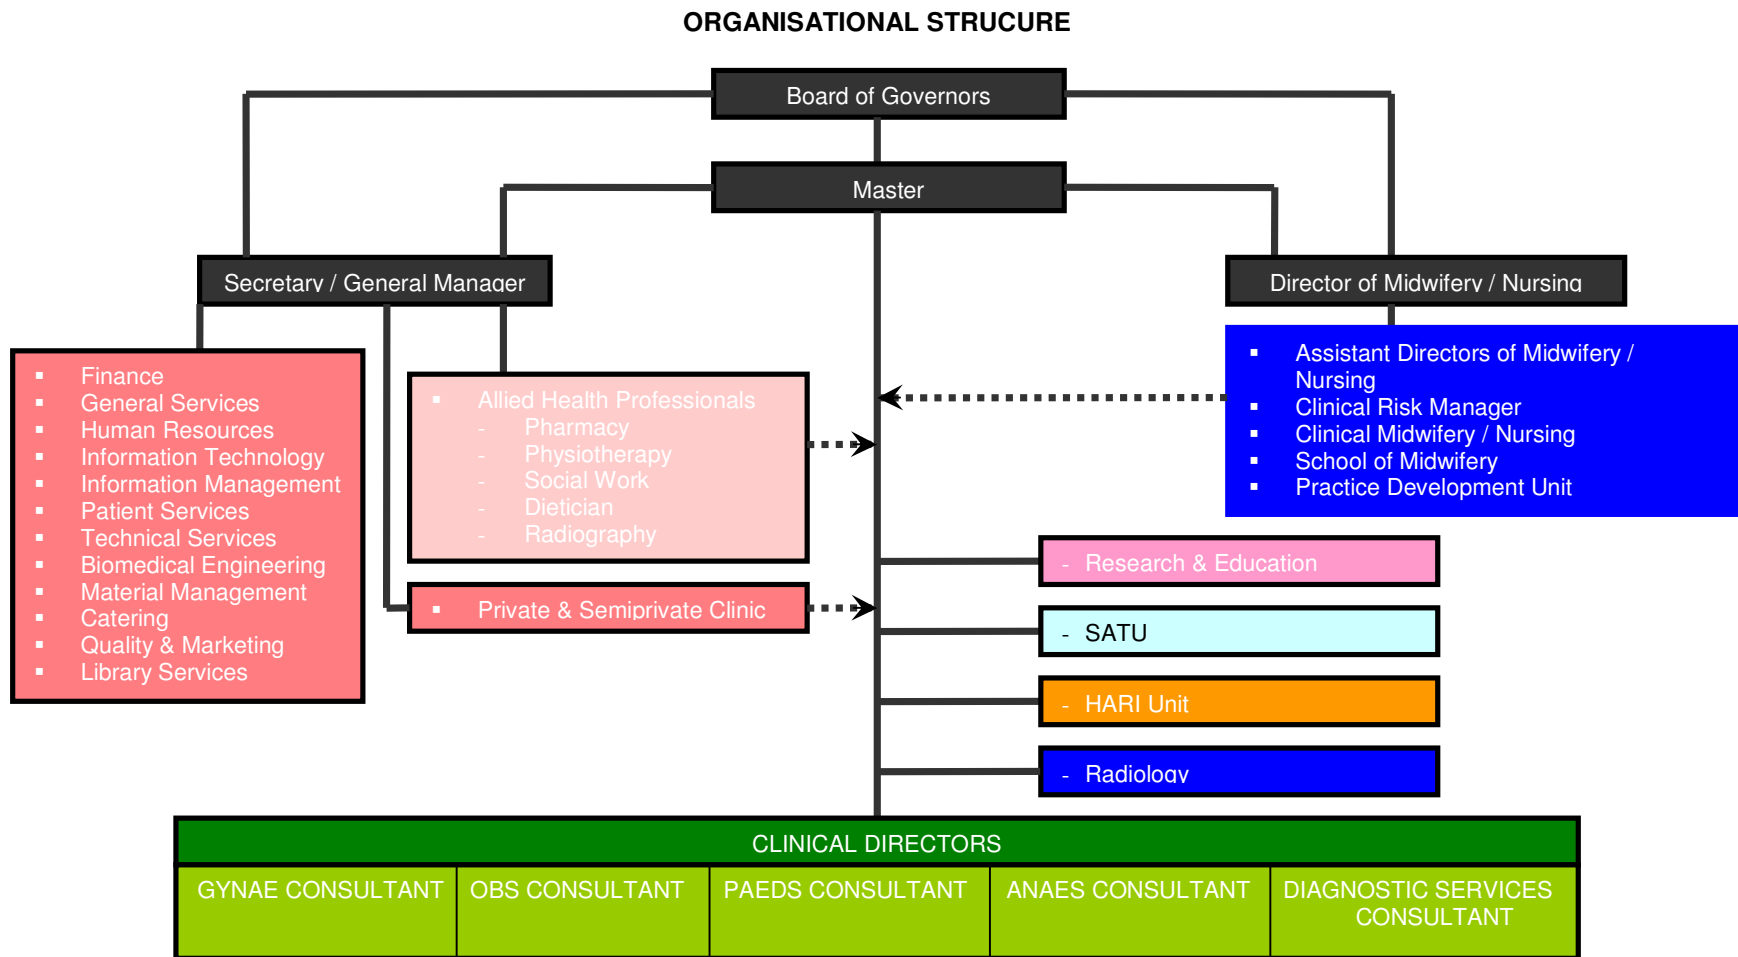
ORGANISATIONAL STRUCURE

Board of Governors

Master

Secretary / General Manager

Director of Midwifery / Nursing

- Finance
- General Services
- Human Resources
- Information Technology
- Information Management
- Patient Services
- Technical Services
- Biomedical Engineering
- Material Management
- Catering
- Quality & Marketing
- Library Services

- Allied Health Professionals
  - Pharmacy
  - Physiotherapy
  - Social Work
  - Dietician
  - Radiography

- Private & Semiprivate Clinic

- Assistant Directors of Midwifery / Nursing
- Clinical Risk Manager
- Clinical Midwifery / Nursing
- School of Midwifery
- Practice Development Unit

- Research & Education

- SATU

- HARI Unit

- Radiology

CLINICAL DIRECTORS

| GYNAE CONSULTANT | OBS CONSULTANT | PAEDS CONSULTANT | ANAES CONSULTANT | DIAGNOSTIC SERVICES CONSULTANT |
|---|---|---|---|---|